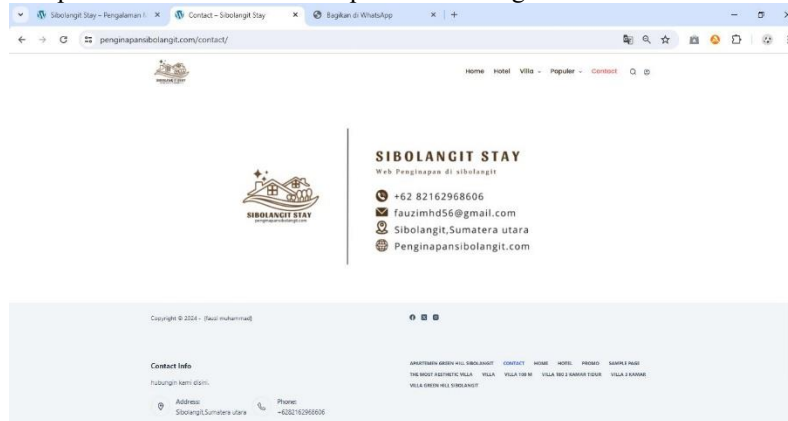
Sibolangit Stay – Pengalaman I ×   Contact – Sibolangit Stay ×   Bagikan di WhatsApp × +

penginapansibolangit.com/contact/

Home Hotel Villa Populer Contact

SIBOLANGIT STAY

SIBOLANGIT STAY
Web Penginapan di sibolangit

+62 82162968606
fauzimhd56@gmail.com
Sibolangit,Sumatera utara
Penginapansibolangit.com

Copyright © 2024 - {fauzi muhammad}

Contact Info
hubungin kami disini.

Address:
Sibolangit,Sumatera utara

Phone:
+6282162968606

APARTEMEN GREEN HILL SIBOLANGIT CONTACT HOME HOTEL PROMO SAMPLE PAGE THE MOST AESTHETIC VILLA VILLA VILLA 100 M VILLA 360 2 KAMAR TIDUR VILLA 3 KAMAR VILLA GREEN HILL SIBOLANGIT